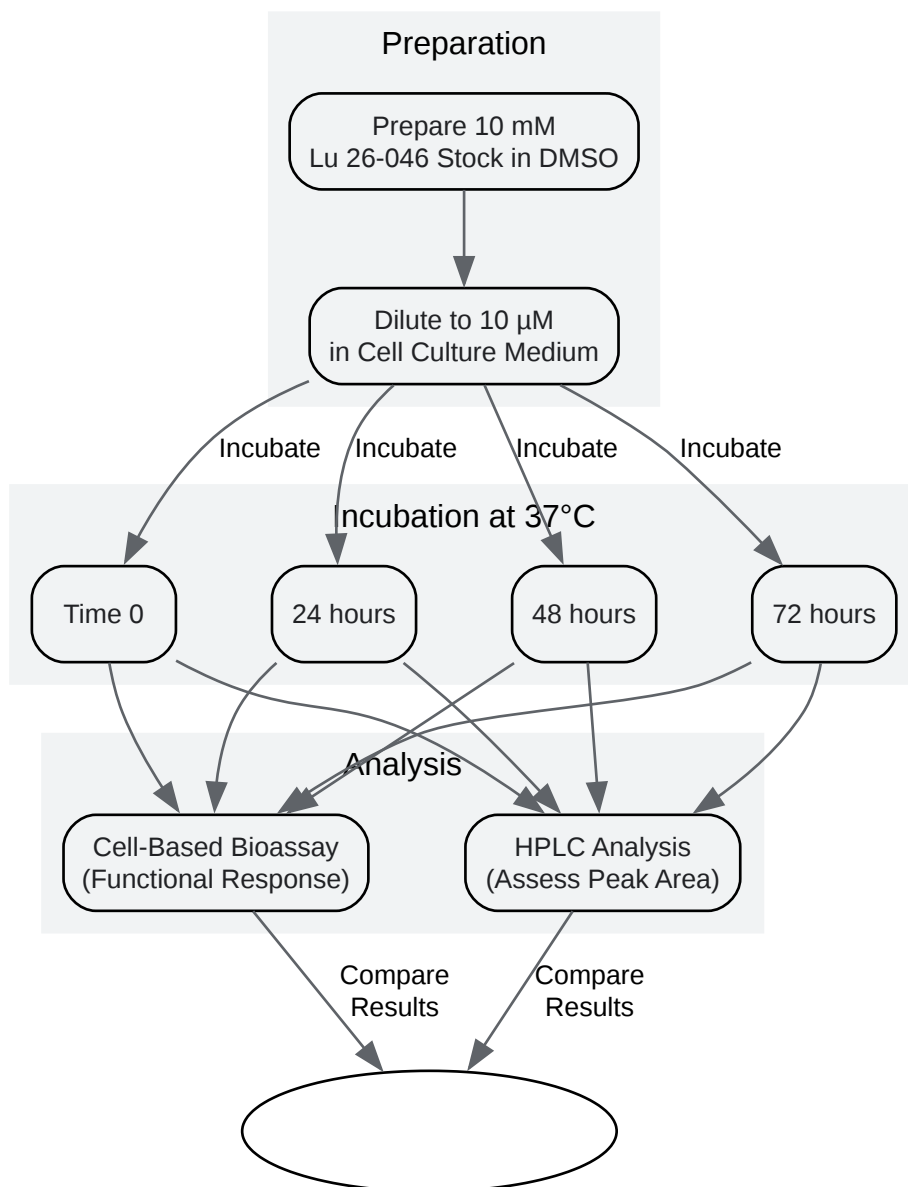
Preparation

Prepare 10 mM
Lu 26-046 Stock in DMSO

Dilute to 10 µM
in Cell Culture Medium

Incubate

Incubate

Incubate

Incubate

Incubation at 37°C

Time 0

24 hours

48 hours

72 hours

Analysis

Cell-Based Bioassay
(Functional Response)

HPLC Analysis
(Assess Peak Area)

Compare
Results

Compare
Results